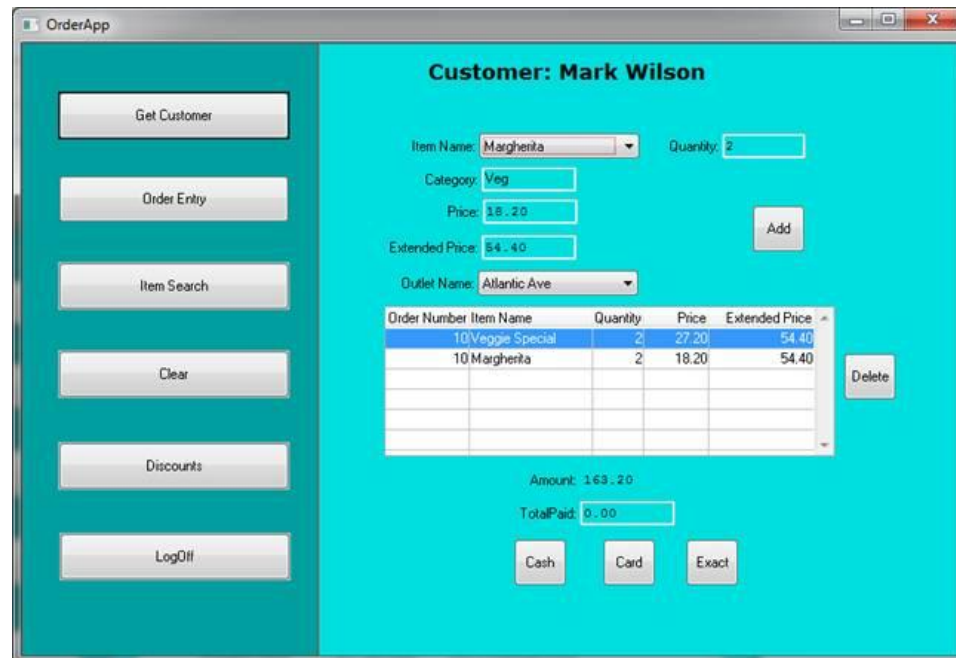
OrderApp

Get Customer

Order Entry

Item Search

Clear

Discounts

LogOff

Customer: Mark Wilson

Item Name: Margherita

Quantity: 2

Category: Veg

Price: 18.20

Extended Price: 54.40

Add

Outlet Name: Atlantic Ave

| Order Number | Item Name | Quantity | Price | Extended Price |
|---|---|---|---|---|
| 10 | Veggie Special | 2 | 27.20 | 54.40 |
| 10 | Margherita | 2 | 18.20 | 54.40 |
| | | | | |
| | | | | |
| | | | | |
| | | | | |

Delete

Amount: 163.20

TotalPaid: 0.00

Cash

Card

Exact